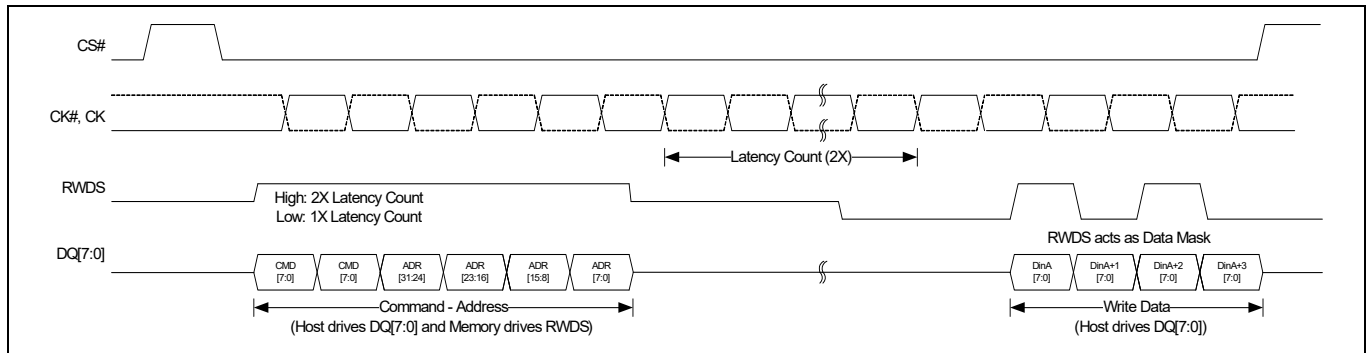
CS#

CK#, CK

Latency Count (2X)

RWDS

High: 2X Latency Count
Low: 1X Latency Count

RWDS acts as Data Mask

DQ[7:0]

| CMD [7:0] | CMD [7:0] | ADR [31:24] | ADR [23:16] | ADR [15:8] | ADR [7:0] | DinA [7:0] | DinA+1 [7:0] | DinA+2 [7:0] | DinA+3 [7:0] |
|---|---|---|---|---|---|---|---|---|---|

Command - Address
(Host drives DQ[7:0] and Memory drives RWDS)

Write Data
(Host drives DQ[7:0])